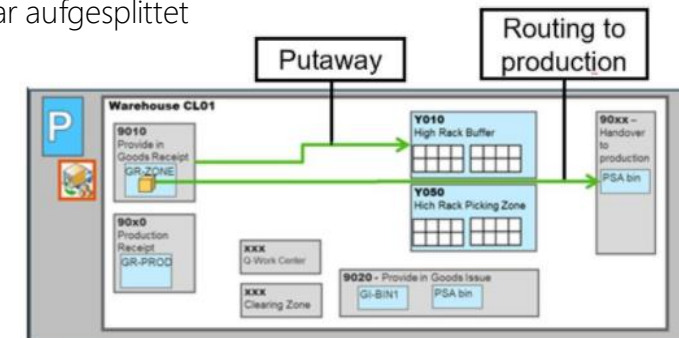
ar aufgesplittet

Putaway

Routing to production

P

Warehouse CL01

9010
Provide in Goods Receipt
GR-ZONE

Y010
High Rack Buffer

Y050
Hich Rack Picking Zone

90xx –
Handover to production
PSA bin

90x0
Production Receipt
GR-PROD

xxx
Q-Work Center

xxx
Clearing Zone

9020 - Provide in Goods Issue
GI-BIN1
PSA bin